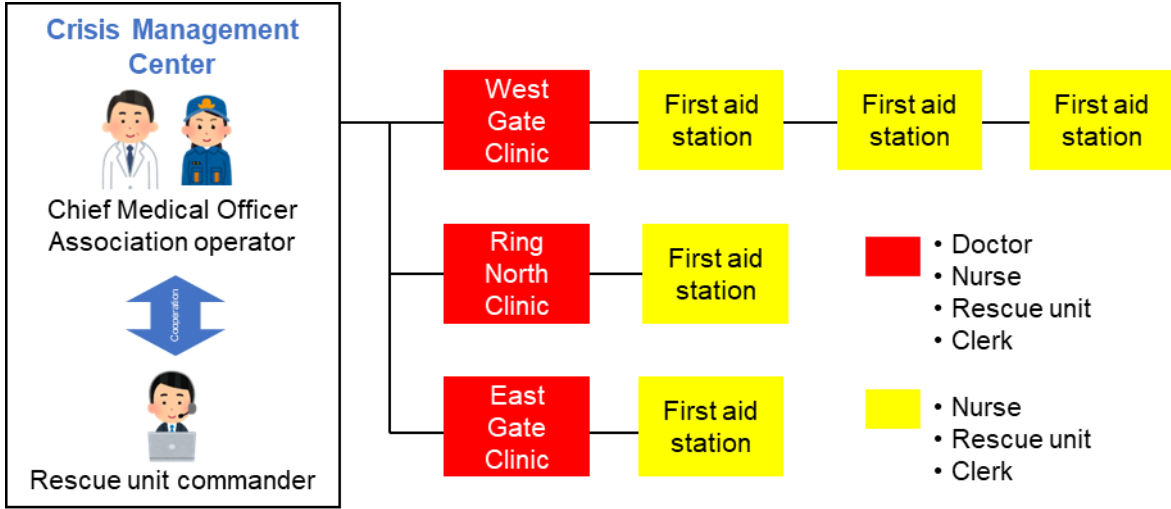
Crisis Management Center

Chief Medical Officer
Association operator

Cooperation

Rescue unit commander

West Gate Clinic

First aid station

First aid station

First aid station

Ring North Clinic

First aid station

East Gate Clinic

First aid station

• Doctor
• Nurse
• Rescue unit
• Clerk

• Nurse
• Rescue unit
• Clerk